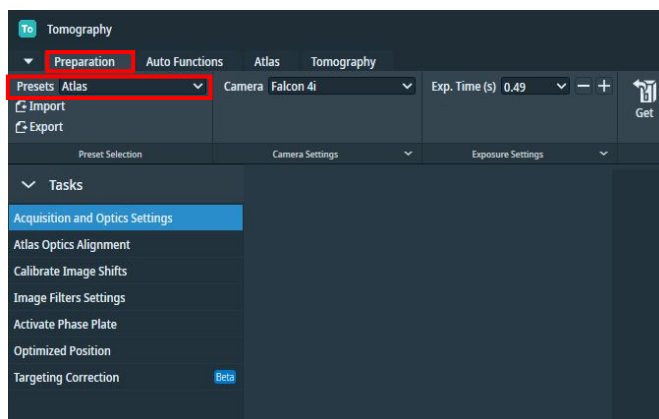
To Tomography

Preparation Auto Functions Atlas Tomography

Presets Atlas
Import
Export
Preset Selection

Camera Falcon 4i
Camera Settings

Exp. Time (s) 0.49 − +
Exposure Settings

Get

Tasks
Acquisition and Optics Settings
Atlas Optics Alignment
Calibrate Image Shifts
Image Filters Settings
Activate Phase Plate
Optimized Position
Targeting Correction Beta